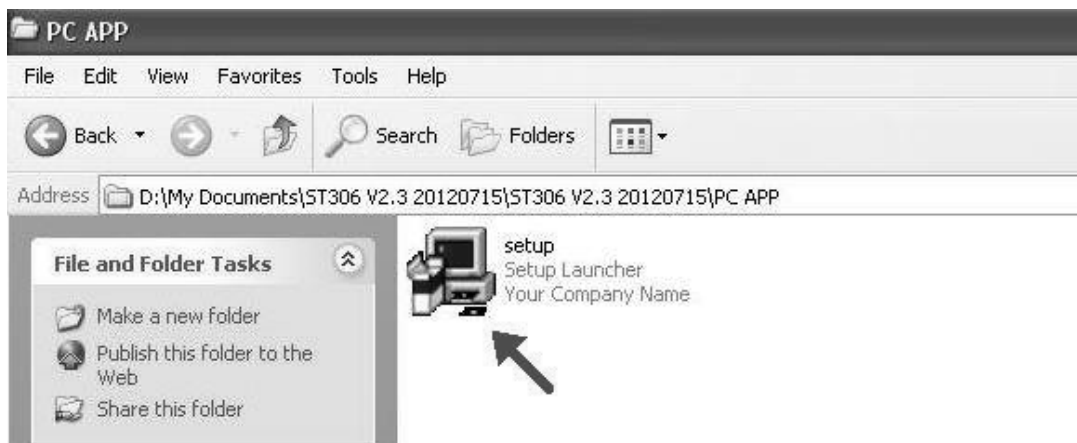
PC APP

File Edit View Favorites Tools Help

Back Search Folders

Address D:\My Documents\ST306 V2.3 20120715\ST306 V2.3 20120715\PC APP

File and Folder Tasks

Make a new folder

Publish this folder to the Web

Share this folder

setup
Setup Launcher
Your Company Name